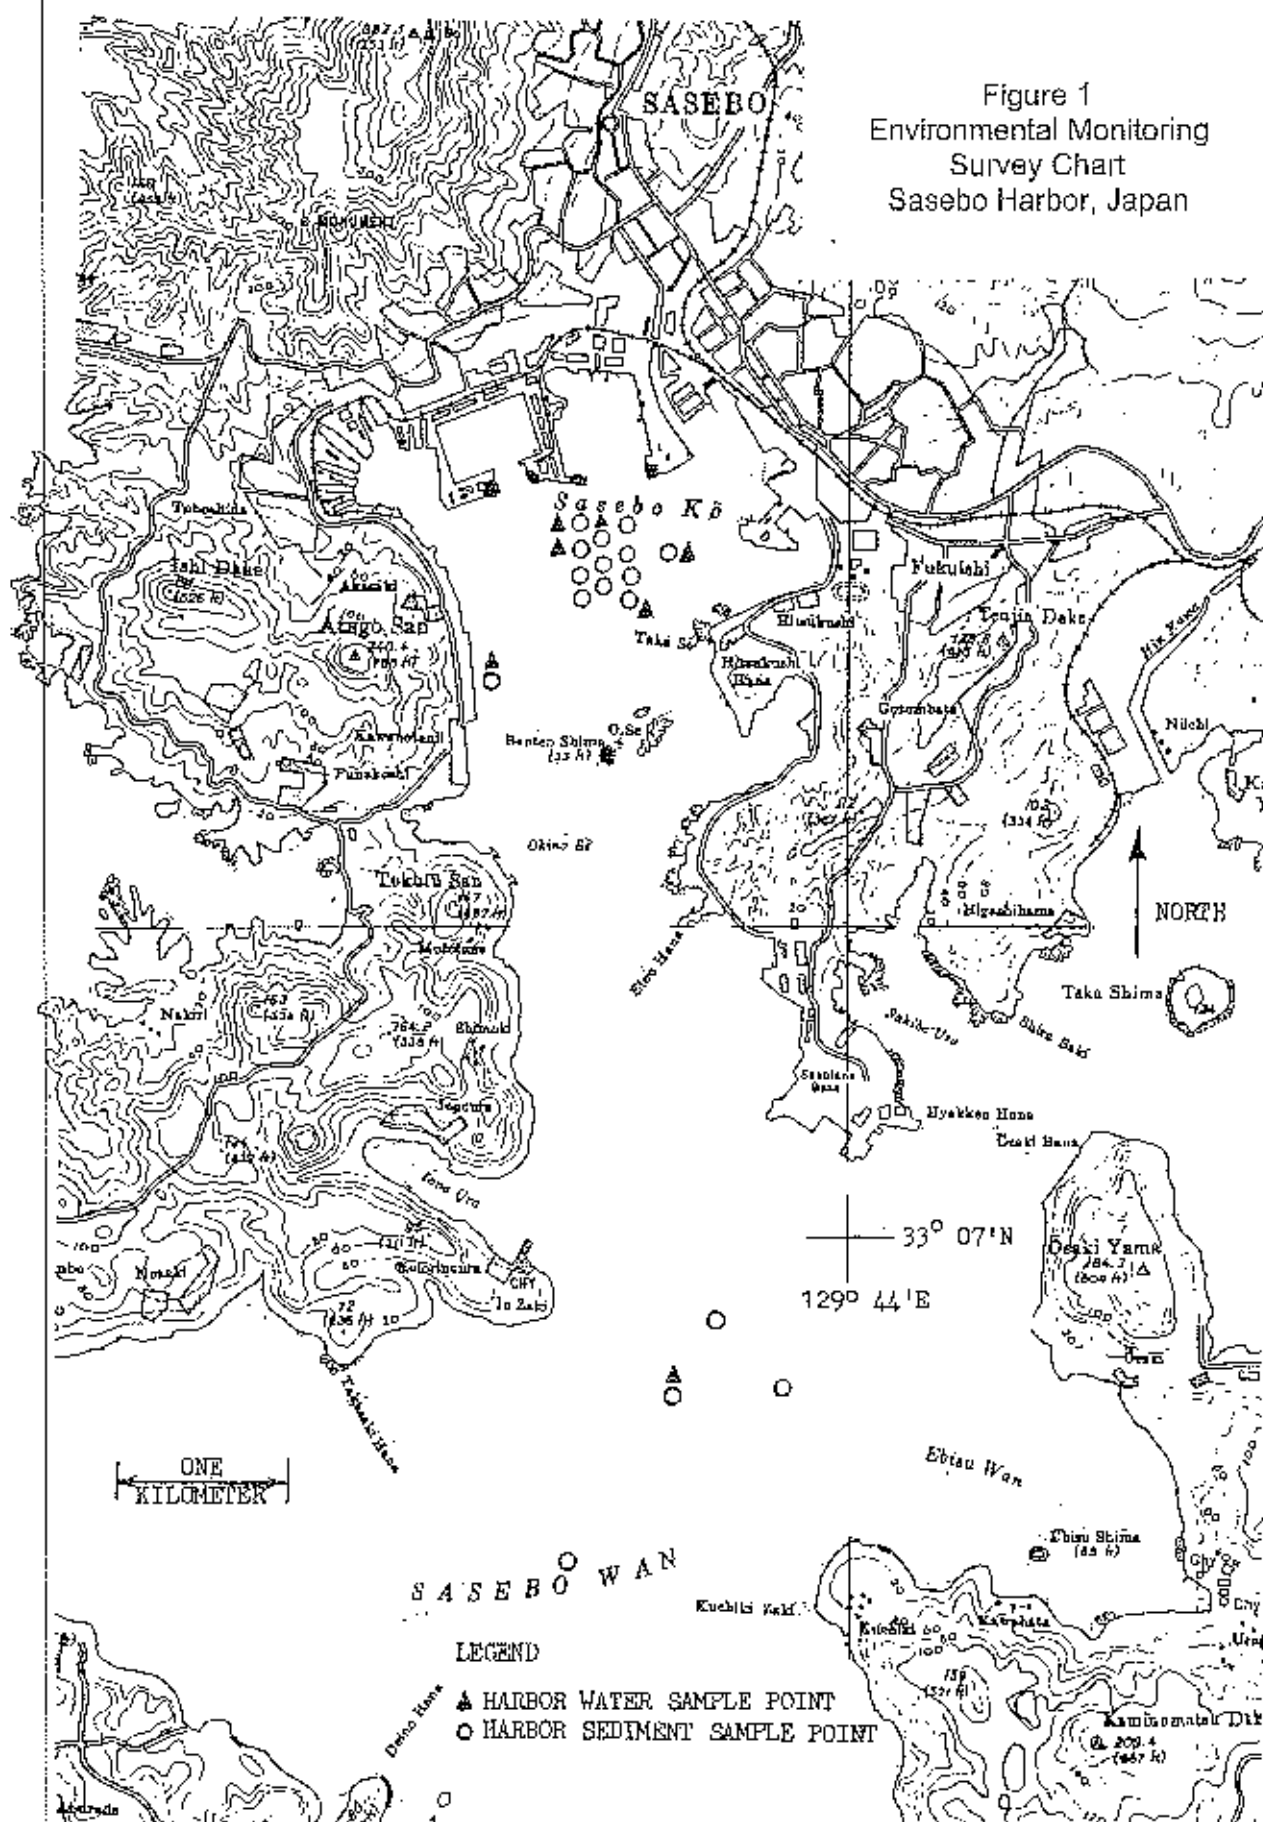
Figure 1
Environmental Monitoring
Survey Chart
Sasebo Harbor, Japan

SASEBO

MONUMENT

Sasebo Kō

Tobashira

Ishi Dake
(1026 ft)

Akasaki

Atago San
260.4
(855 ft)

Kawanotani

Funakoshi

Taka Se

Hirasakushi

Hirasakushi Hana

Benten Shima
(33 ft)

O Se

Fukuishi

Tenjin Dake

Gotombata

Niichi

Okino Se

Tokubu San

Motoura

Nakiri

Shimoki

Jogoura

Higashihama

NORTH

Taka Shima

Sakibe-Ura

Shira Saki

Hyakken Hana

Osaki Bana

Iona Ura

Kotsubaura

CITY

Io Zaki

Takasaki Hana

Noazki

33° 07'N

129° 44'E

Osaki Yama
184.3
(604 ft)

ONE
KILOMETER

Ebisu Wan

Ebisu Shima
(85 ft)

SASEBO WAN

Kuchiki Zaki

Kaizukuhata

Kamisomatsu Dake
209.4
(687 ft)

LEGEND
▲ HARBOR WATER SAMPLE POINT
○ HARBOR SEDIMENT SAMPLE POINT

Deino Hana